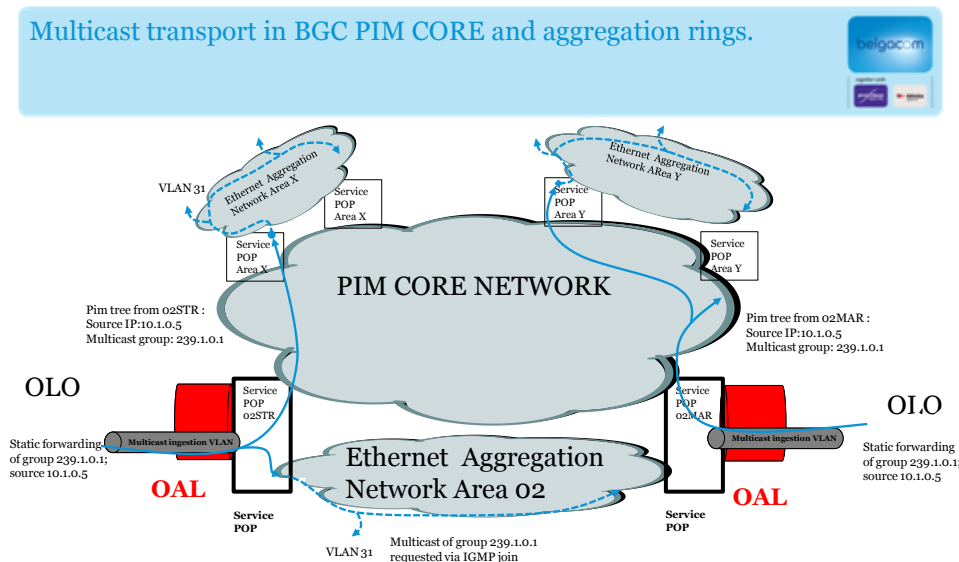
Multicast transport in BGC PIM CORE and aggregation rings.

belgacom

Ethernet Aggregation Network Area X

VLAN 31

Service POP Area X

Service POP Area X

Ethernet Aggregation Network ARea Y

Service POP Area Y

Service POP Area Y

PIM CORE NETWORK

Pim tree from 02STR :
Source IP:10.1.0.5
Multicast group: 239.1.0.1

Pim tree from 02MAR :
Source IP:10.1.0.5
Multicast group: 239.1.0.1

OLO

Service POP 02STR

Service POP 02MAR

OLO

Static forwarding of group 239.1.0.1; source 10.1.0.5

Multicast ingestion VLAN

Multicast ingestion VLAN

Static forwarding of group 239.1.0.1; source 10.1.0.5

Ethernet Aggregation Network Area 02

OAL

OAL

Service POP

Service POP

VLAN 31

Multicast of group 239.1.0.1 requested via IGMP join